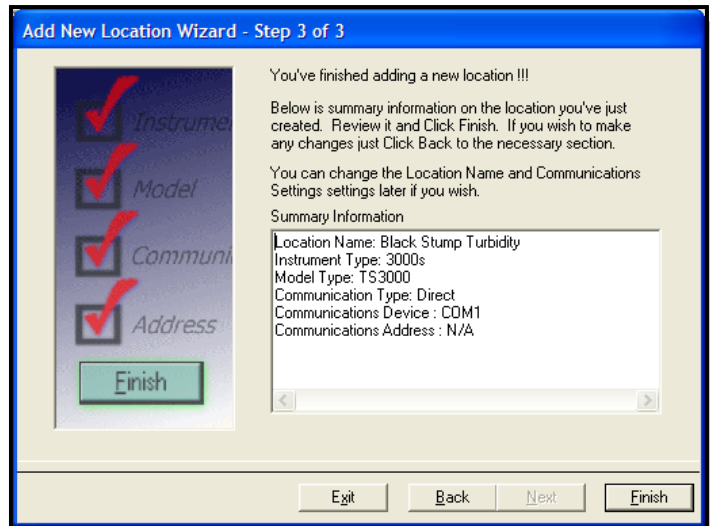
Add New Location Wizard - Step 3 of 3

Instrume
Model
Communi
Address
Finish

You've finished adding a new location !!!

Below is summary information on the location you've just created. Review it and Click Finish. If you wish to make any changes just Click Back to the necessary section.

You can change the Location Name and Communications Settings settings later if you wish.

Summary Information

Location Name: Black Stump Turbidity
Instrument Type: 3000s
Model Type: TS3000
Communication Type: Direct
Communications Device : COM1
Communications Address : N/A

Exit Back Next Finish